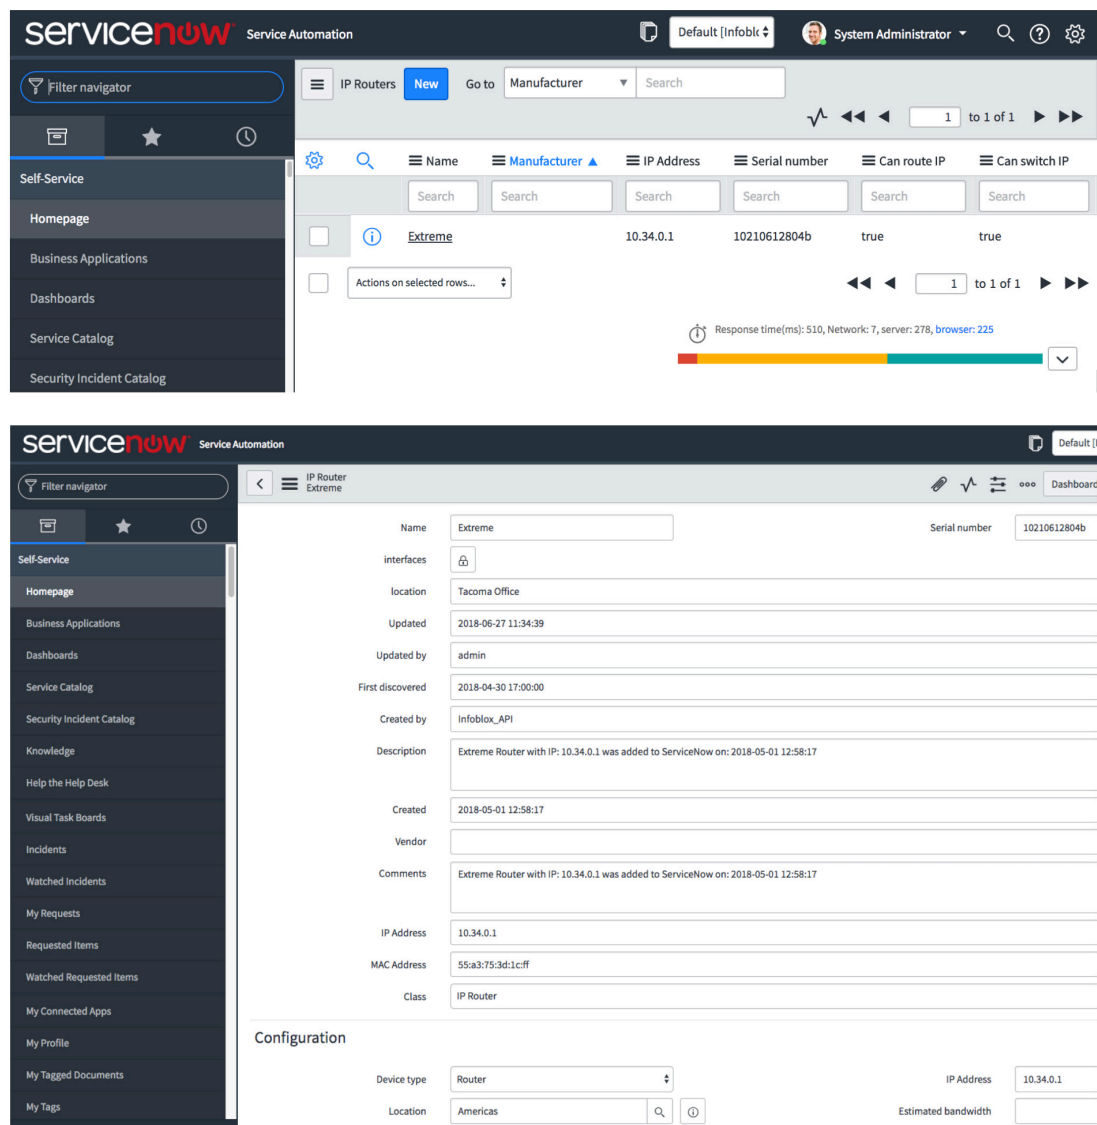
servicenow Service Automation

Default [Infoblo

System Administrator

Filter navigator

Self-Service

Homepage

Business Applications

Dashboards

Service Catalog

Security Incident Catalog

IP Routers New Go to Manufacturer Search

1 to 1 of 1

| | | Name | Manufacturer ▲ | IP Address | Serial number | Can route IP | Can switch IP |
|---|---|---|---|---|---|---|---|
| | | Search | Search | Search | Search | Search | Search |
| | ⓘ | Extreme | | 10.34.0.1 | 10210612804b | true | true |

Actions on selected rows...

1 to 1 of 1

Response time(ms): 510, Network: 7, server: 278, browser: 225

servicenow Service Automation

Default [

Filter navigator

Self-Service

Homepage

Business Applications

Dashboards

Service Catalog

Security Incident Catalog

Knowledge

Help the Help Desk

Visual Task Boards

Incidents

Watched Incidents

My Requests

Requested Items

Watched Requested Items

My Connected Apps

My Profile

My Tagged Documents

My Tags

IP Router
Extreme

Dashboard

Name Extreme

Serial number 10210612804b

interfaces

location Tacoma Office

Updated 2018-06-27 11:34:39

Updated by admin

First discovered 2018-04-30 17:00:00

Created by Infoblox_API

Description Extreme Router with IP: 10.34.0.1 was added to ServiceNow on: 2018-05-01 12:58:17

Created 2018-05-01 12:58:17

Vendor

Comments Extreme Router with IP: 10.34.0.1 was added to ServiceNow on: 2018-05-01 12:58:17

IP Address 10.34.0.1

MAC Address 55:a3:75:3d:1c:ff

Class IP Router

Configuration

Device type Router

IP Address 10.34.0.1

Location Americas

Estimated bandwidth